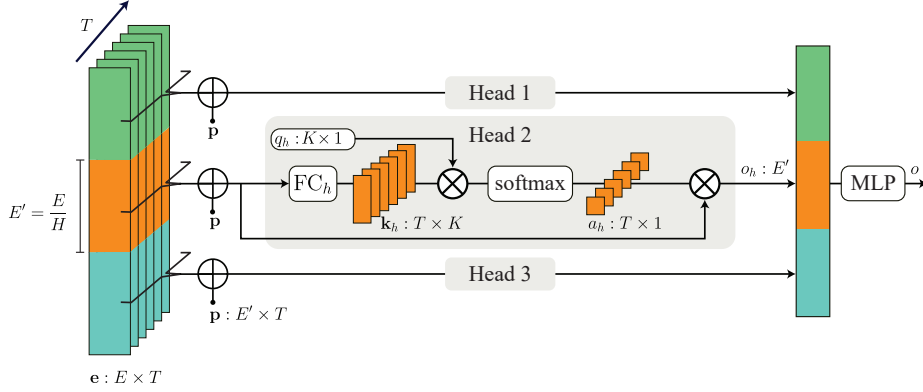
$T$

$E' = \frac{E}{H}$

$\mathbf{p}$

$\mathbf{p}$

$\mathbf{p} : E' \times T$

$\mathbf{e} : E \times T$

Head 1

Head 2

$q_h : K \times 1$

$\mathrm{FC}_h$

$\mathbf{k}_h : T \times K$

softmax

$a_h : T \times 1$

$o_h : E'$

Head 3

MLP

$o$